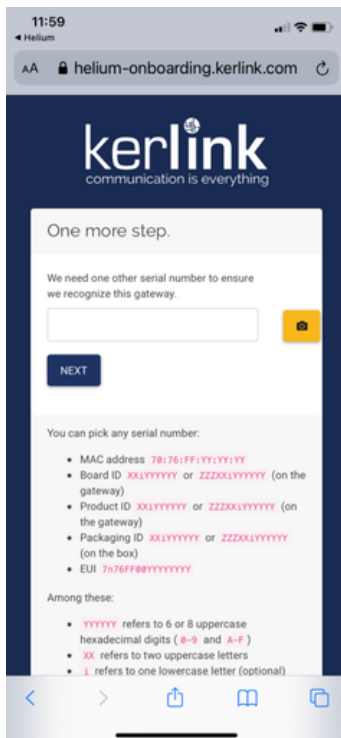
11:59
◂ Helium

AA helium-onboarding.kerlink.com

kerlink
communication is everything

One more step.

We need one other serial number to ensure we recognize this gateway.

NEXT

You can pick any serial number:

- MAC address 70:76:FF:YY:YY:YY
- Board ID XXiYYYYYY or ZZZXXiYYYYYY (on the gateway)
- Product ID XXiYYYYYY or ZZZXXiYYYYYY (on the gateway)
- Packaging ID XXiYYYYYY or ZZZXXiYYYYYY (on the box)
- EUI 7n76FF00YYYYYYYY

Among these:

- YYYYYY refers to 6 or 8 uppercase hexadecimal digits ( 0-9 and A-F )
- XX refers to two uppercase letters
- i refers to one lowercase letter (optional)